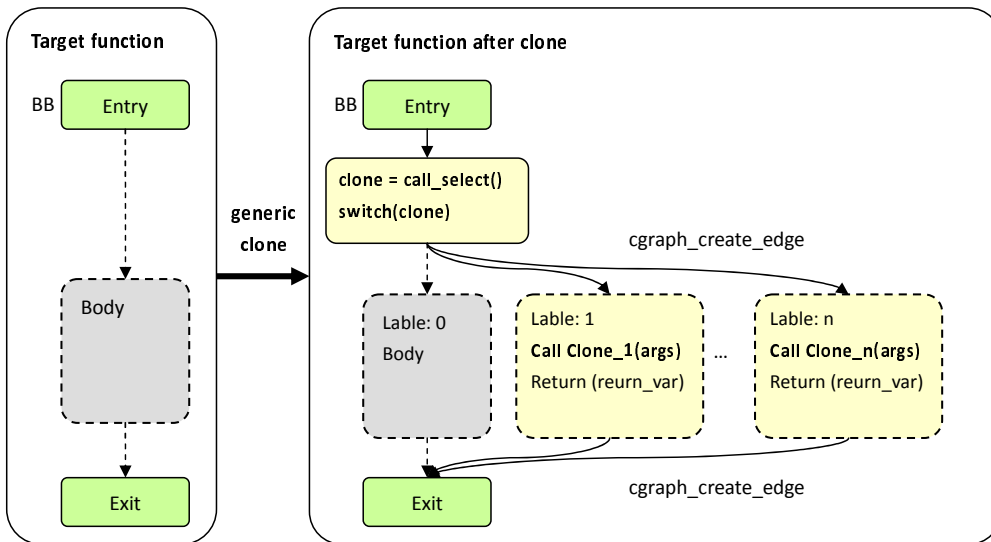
Target function

BB Entry

Body

Exit

generic clone

Target function after clone

BB Entry

clone = call_select()
switch(clone)

cgraph_create_edge

Lable: 0
Body

Lable: 1
Call Clone_1(args)
Return (reurn_var)

...

Lable: n
Call Clone_n(args)
Return (reurn_var)

Exit

cgraph_create_edge